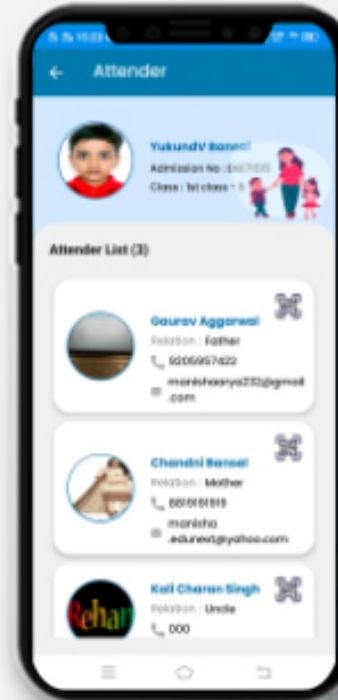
Attender

YukundV Bansal
Admission No : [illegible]
Class : 1st class - B

Attender List (3)

Gaurav Aggarwal
Relation : Father
9205957422
manishaarya232@gmail.com

Chandni Bansal
Relation : Mother
8851151519
manisha.edunext@yahoo.com

Rehan

Kali Charan Singh
Relation : Uncle
000